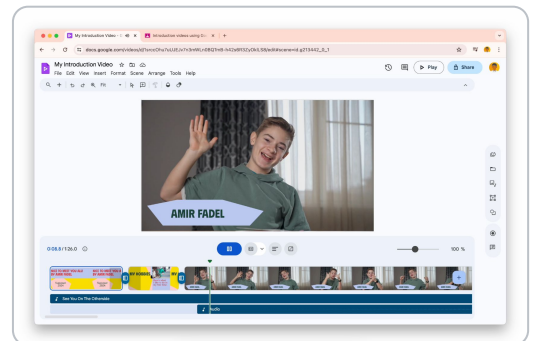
My Introduction Video
Introduction videos using G
docs.google.com/videos/d/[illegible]/edit#scene=id.g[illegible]
My Introduction Video
File Edit View Insert Format Scene Arrange Tools Help
Fit
Play
Share
AMIR FADEL
0:08.9 / 126.0
100 %
See You On The Otherside
Audio